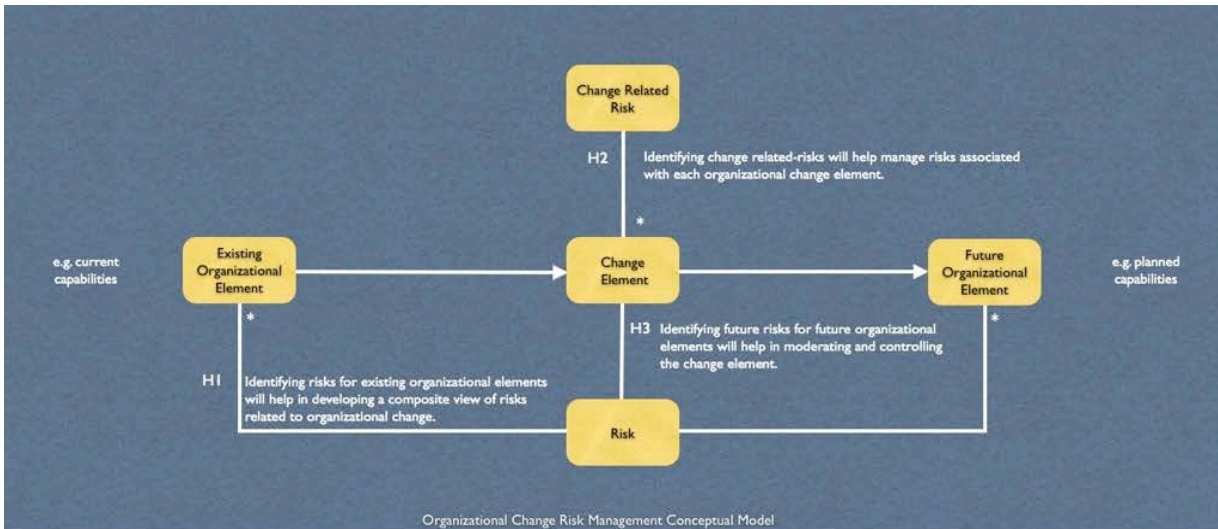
Change Related Risk

H2 Identifying change related-risks will help manage risks associated with each organizational change element.

*

e.g. current capabilities

Existing Organizational Element

Change Element

Future Organizational Element

e.g. planned capabilities

*

H3 Identifying future risks for future organizational elements will help in moderating and controlling the change element.

*

H1 Identifying risks for existing organizational elements will help in developing a composite view of risks related to organizational change.

Risk

Organizational Change Risk Management Conceptual Model